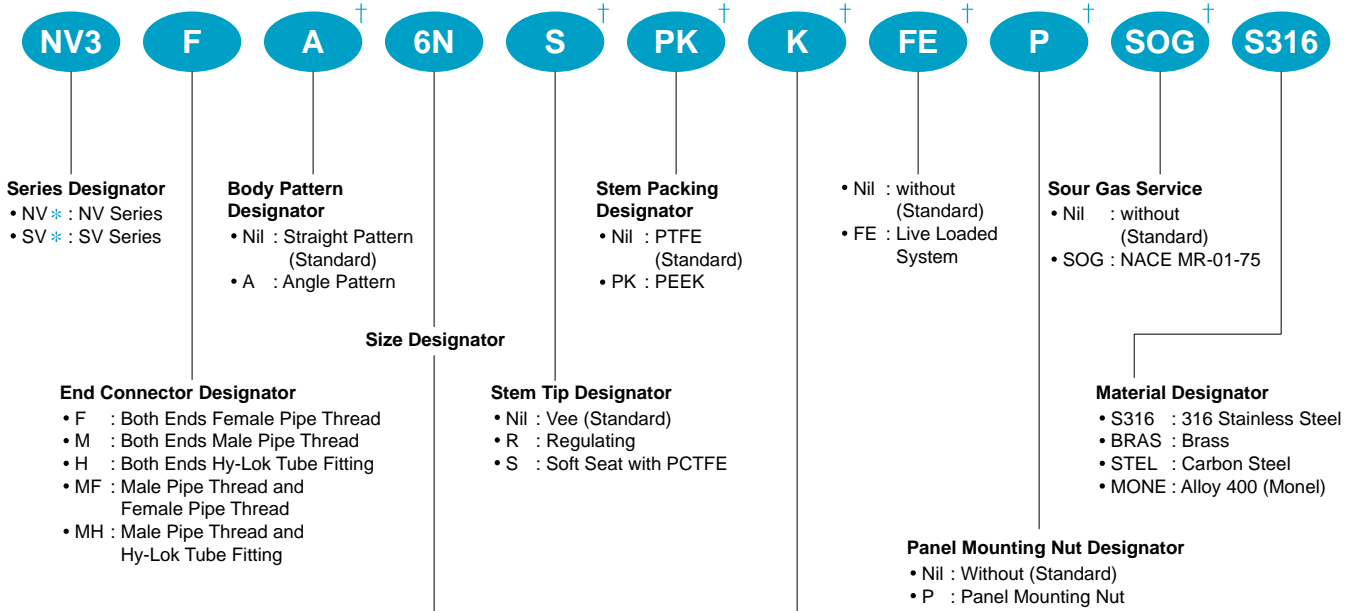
NV3 F A† 6N S† PK† K† FE† P† SOG† S316

Series Designator
• NV ∗ : NV Series
• SV ∗ : SV Series

Body Pattern Designator
• Nil : Straight Pattern (Standard)
• A : Angle Pattern

Stem Packing Designator
• Nil : PTFE (Standard)
• PK : PEEK

• Nil : without (Standard)
• FE : Live Loaded System

Sour Gas Service
• Nil : without (Standard)
• SOG : NACE MR-01-75

Size Designator

End Connector Designator
• F : Both Ends Female Pipe Thread
• M : Both Ends Male Pipe Thread
• H : Both Ends Hy-Lok Tube Fitting
• MF : Male Pipe Thread and Female Pipe Thread
• MH : Male Pipe Thread and Hy-Lok Tube Fitting

Stem Tip Designator
• Nil : Vee (Standard)
• R : Regulating
• S : Soft Seat with PCTFE

Material Designator
• S316 : 316 Stainless Steel
• BRAS : Brass
• STEL : Carbon Steel
• MONE : Alloy 400 (Monel)

Panel Mounting Nut Designator
• Nil : Without (Standard)
• P : Panel Mounting Nut